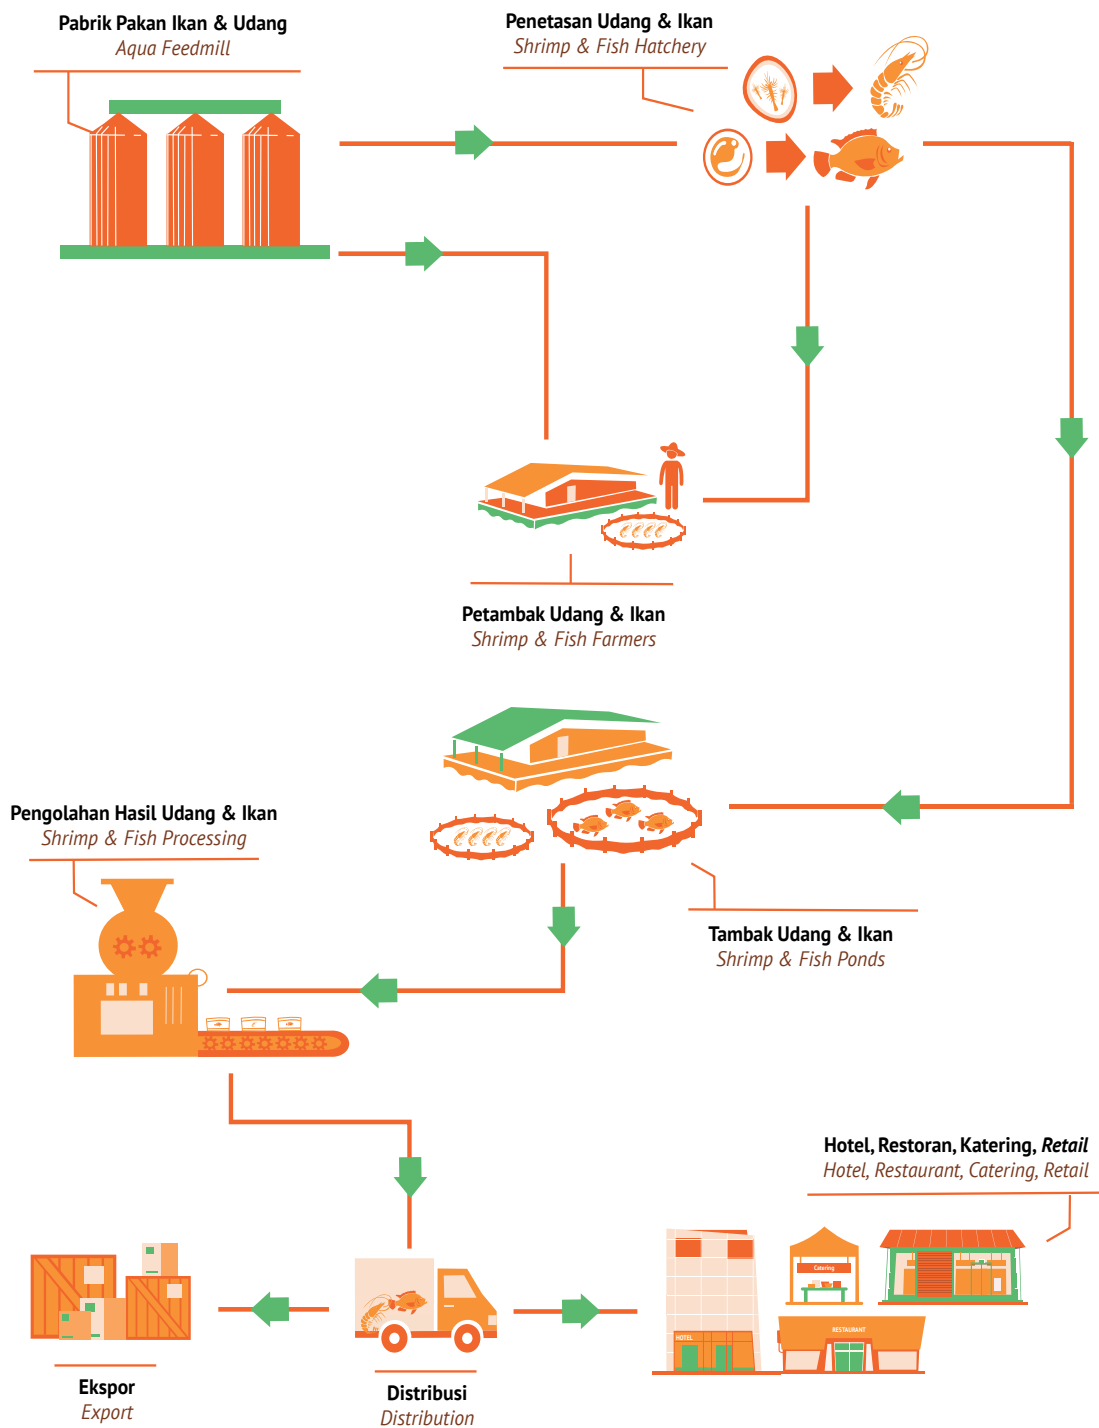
Pabrik Pakan Ikan & Udang
Aqua Feedmill

Penetasan Udang & Ikan
Shrimp & Fish Hatchery

Petambak Udang & Ikan
Shrimp & Fish Farmers

Pengolahan Hasil Udang & Ikan
Shrimp & Fish Processing

Tambak Udang & Ikan
Shrimp & Fish Ponds

Hotel, Restoran, Katering, Retail
Hotel, Restaurant, Catering, Retail

Catering

HOTEL

RESTAURANT

Ekspor
Export

Distribusi
Distribution